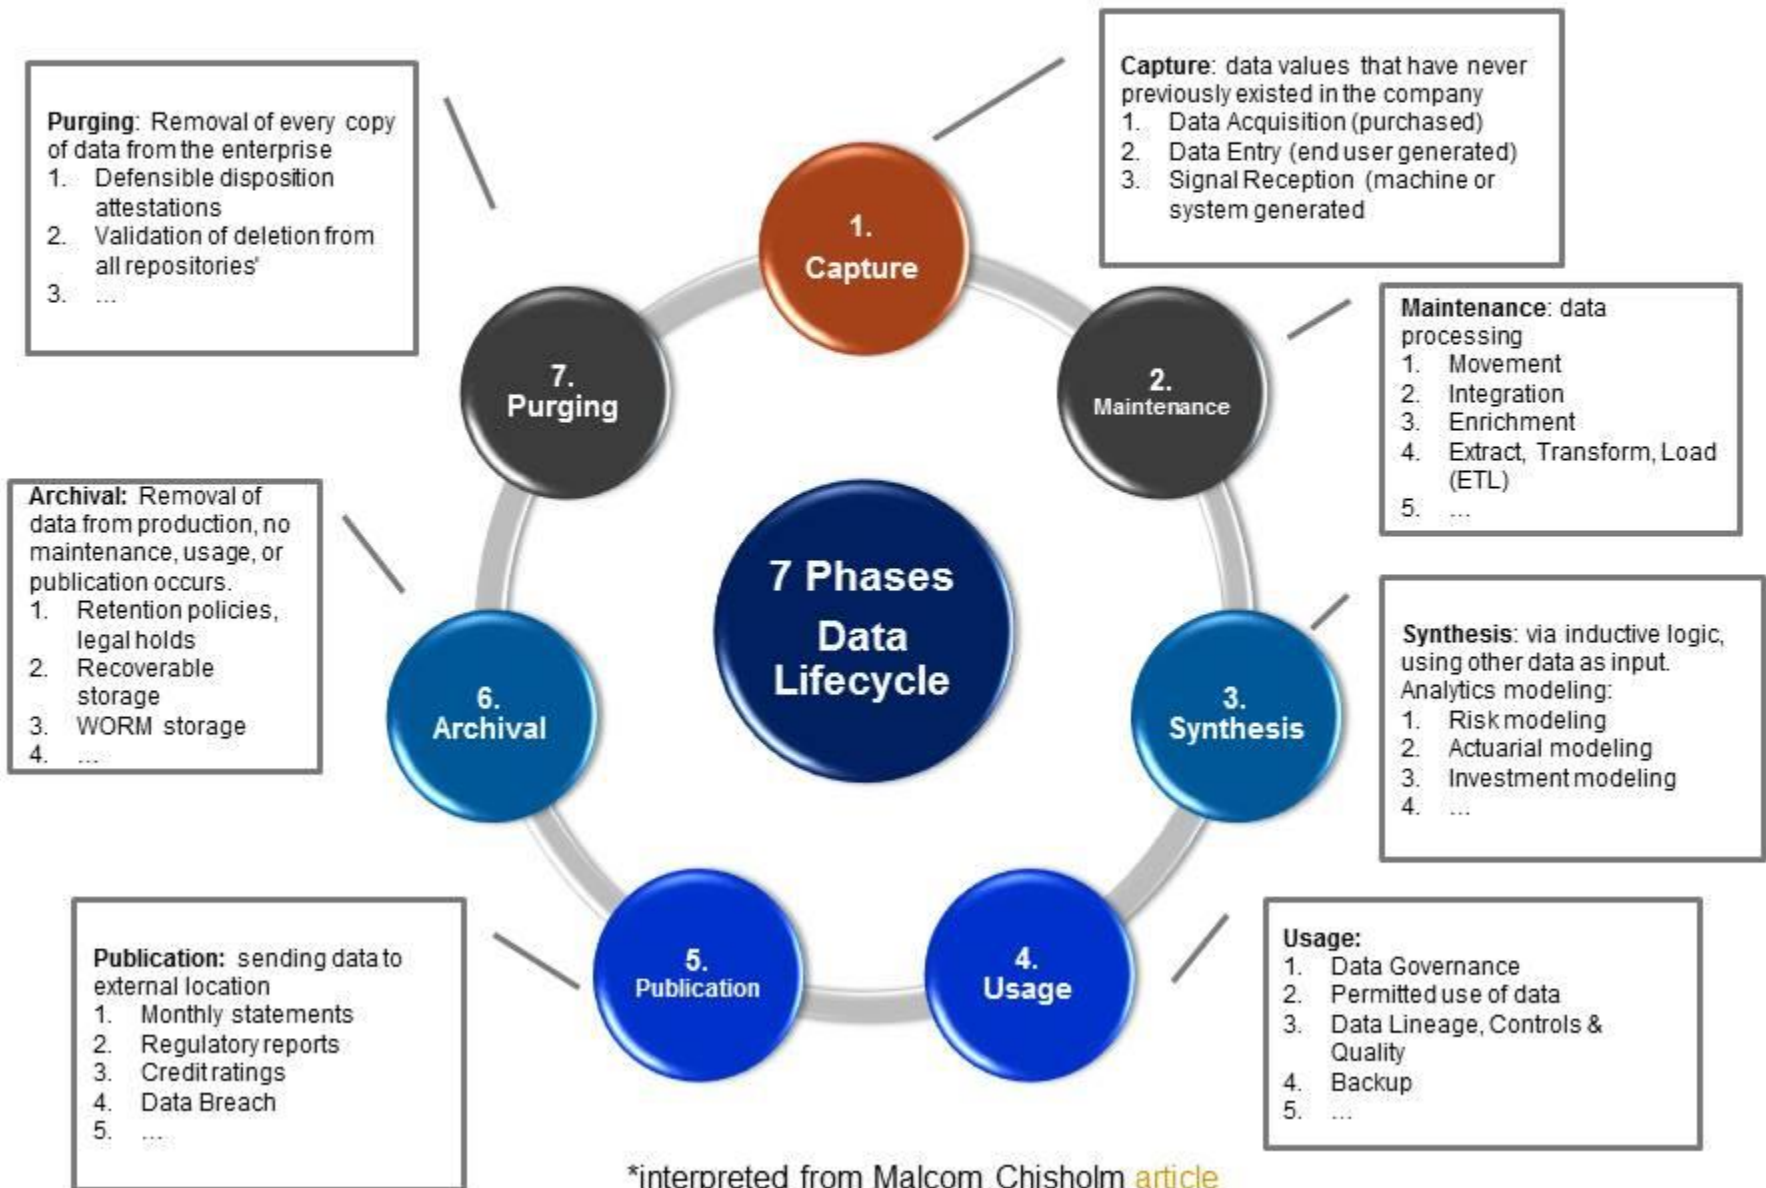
Purging: Removal of every copy of data from the enterprise
1. Defensible disposition attestations
2. Validation of deletion from all repositories'
3. ...

Capture: data values that have never previously existed in the company
1. Data Acquisition (purchased)
2. Data Entry (end user generated)
3. Signal Reception (machine or system generated

1. Capture

7. Purging

2. Maintenance

Maintenance: data processing
1. Movement
2. Integration
3. Enrichment
4. Extract, Transform, Load (ETL)
5. ...

Archival: Removal of data from production, no maintenance, usage, or publication occurs.
1. Retention policies, legal holds
2. Recoverable storage
3. WORM storage
4. ...

7 Phases Data Lifecycle

6. Archival

3. Synthesis

Synthesis: via inductive logic, using other data as input. Analytics modeling:
1. Risk modeling
2. Actuarial modeling
3. Investment modeling
4. ...

5. Publication

4. Usage

Publication: sending data to external location
1. Monthly statements
2. Regulatory reports
3. Credit ratings
4. Data Breach
5. ...

Usage:
1. Data Governance
2. Permitted use of data
3. Data Lineage, Controls & Quality
4. Backup
5. ...

*interpreted from Malcom Chisholm article